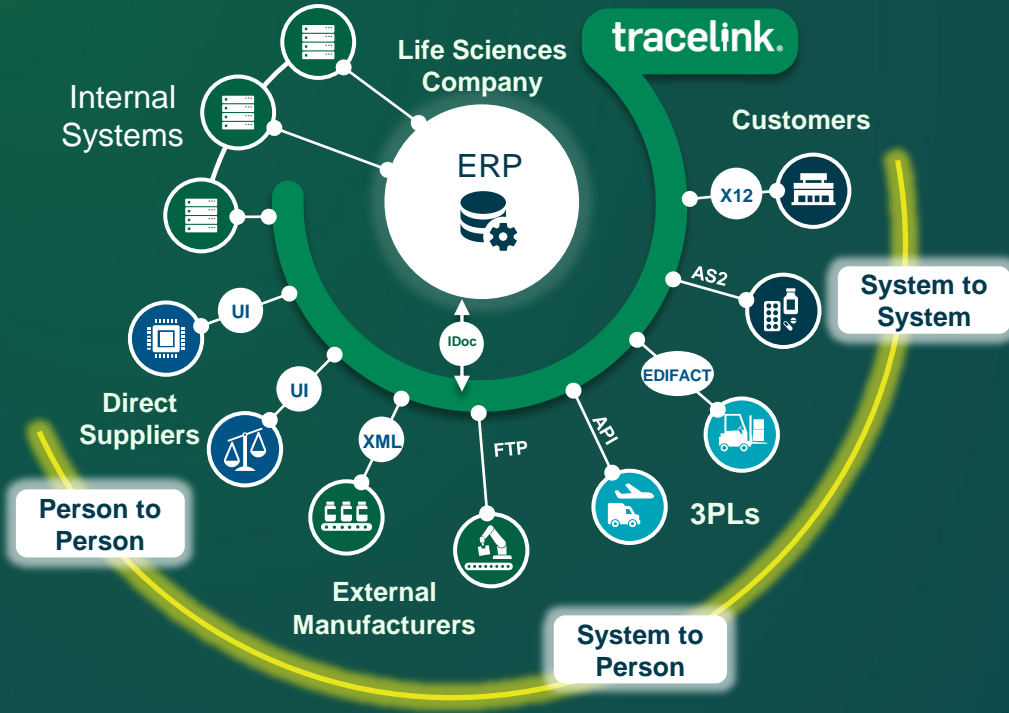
tracelink

Internal Systems

Life Sciences Company

ERP

IDoc

Customers

X12

AS2

System to System

EDIFACT

API

3PLs

FTP

XML

External Manufacturers

UI

UI

Direct Suppliers

Person to Person

System to Person